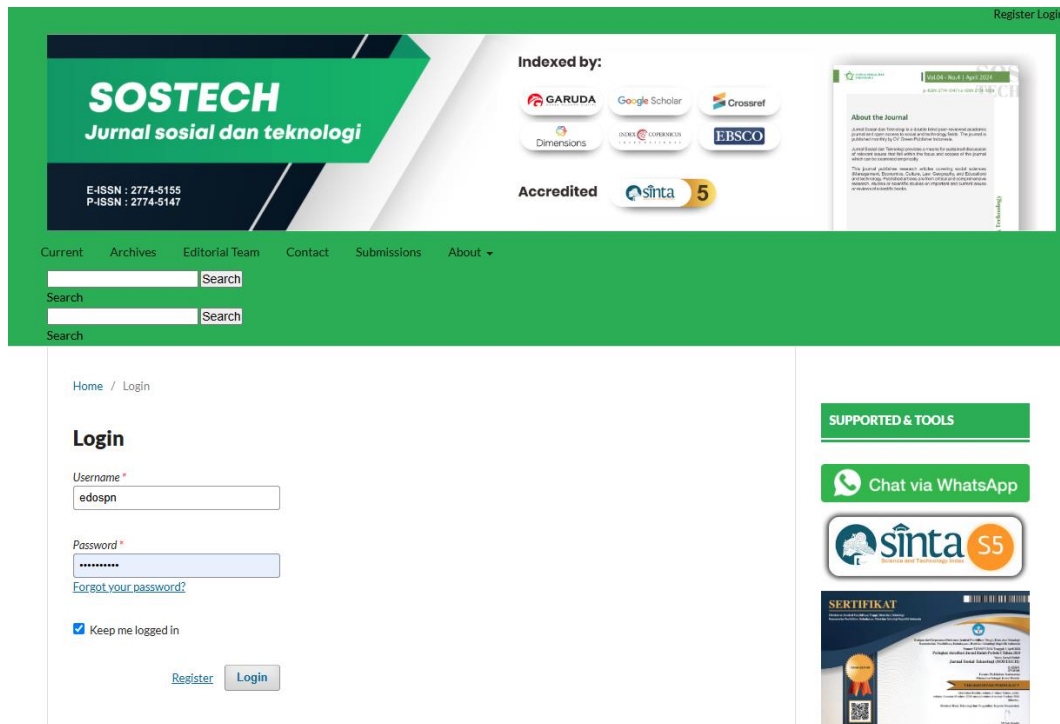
Register Logi

SOSTECH
Jurnal sosial dan teknologi

E-ISSN : 2774-5155
P-ISSN : 2774-5147

Indexed by:

GARUDA
Google Scholar
Crossref
Dimensions
INDEX COPERNICUS
EBSCO

Accredited
sinta 5

Vol.04 - No.4 | April 2024

About the Journal

Current Archives Editorial Team Contact Submissions About

Search
Search
Search
Search

Home / Login

Login

Username *
edospn

Password *
••••••••••
Forgot your password?

Keep me logged in

Register Login

SUPPORTED & TOOLS

Chat via WhatsApp

sinta S5
Science and Technology Index

SERTIFIKAT